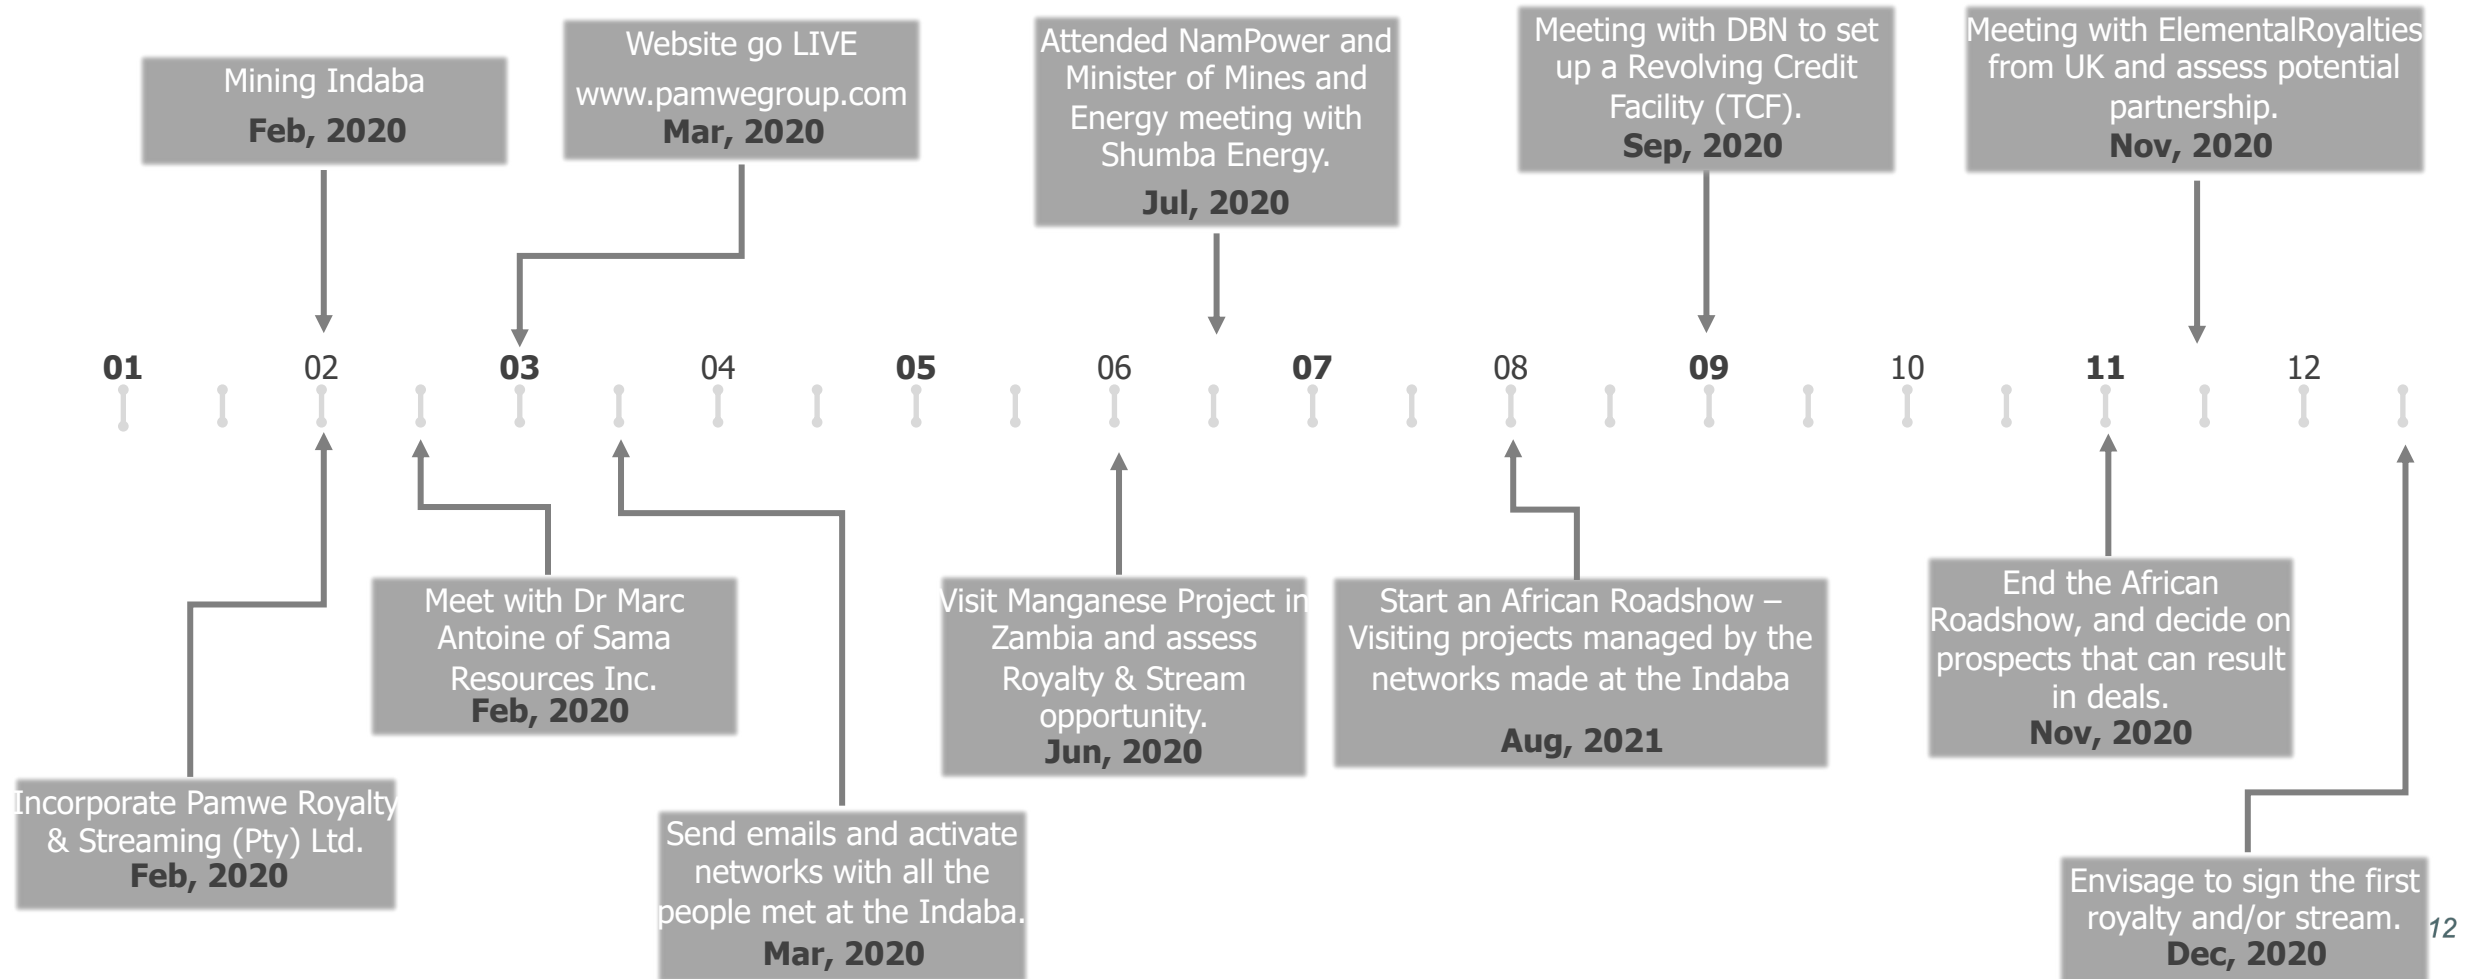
Mining Indaba
**Feb, 2020**

Website go LIVE
www.pamwegroup.com
**Mar, 2020**

Attended NamPower and Minister of Mines and Energy meeting with Shumba Energy.
**Jul, 2020**

Meeting with DBN to set up a Revolving Credit Facility (TCF).
**Sep, 2020**

Meeting with ElementalRoyalties from UK and assess potential partnership.
**Nov, 2020**

**01** 02 **03** 04 **05** 06 **07** 08 **09** 10 **11** 12

Meet with Dr Marc Antoine of Sama Resources Inc.
**Feb, 2020**

Visit Manganese Project in Zambia and assess Royalty & Stream opportunity.
**Jun, 2020**

Start an African Roadshow – Visiting projects managed by the networks made at the Indaba
**Aug, 2021**

End the African Roadshow, and decide on prospects that can result in deals.
**Nov, 2020**

Incorporate Pamwe Royalty & Streaming (Pty) Ltd.
**Feb, 2020**

Send emails and activate networks with all the people met at the Indaba.
**Mar, 2020**

Envisage to sign the first royalty and/or stream.
**Dec, 2020**

12